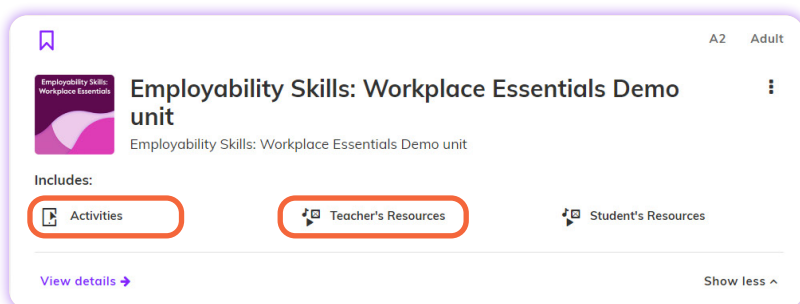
A2 Adult

Employability Skills: Workplace Essentials

Employability Skills: Workplace Essentials Demo unit

Employability Skills: Workplace Essentials Demo unit

Includes:

Activities

Teacher's Resources

Student's Resources

View details →

Show less ^